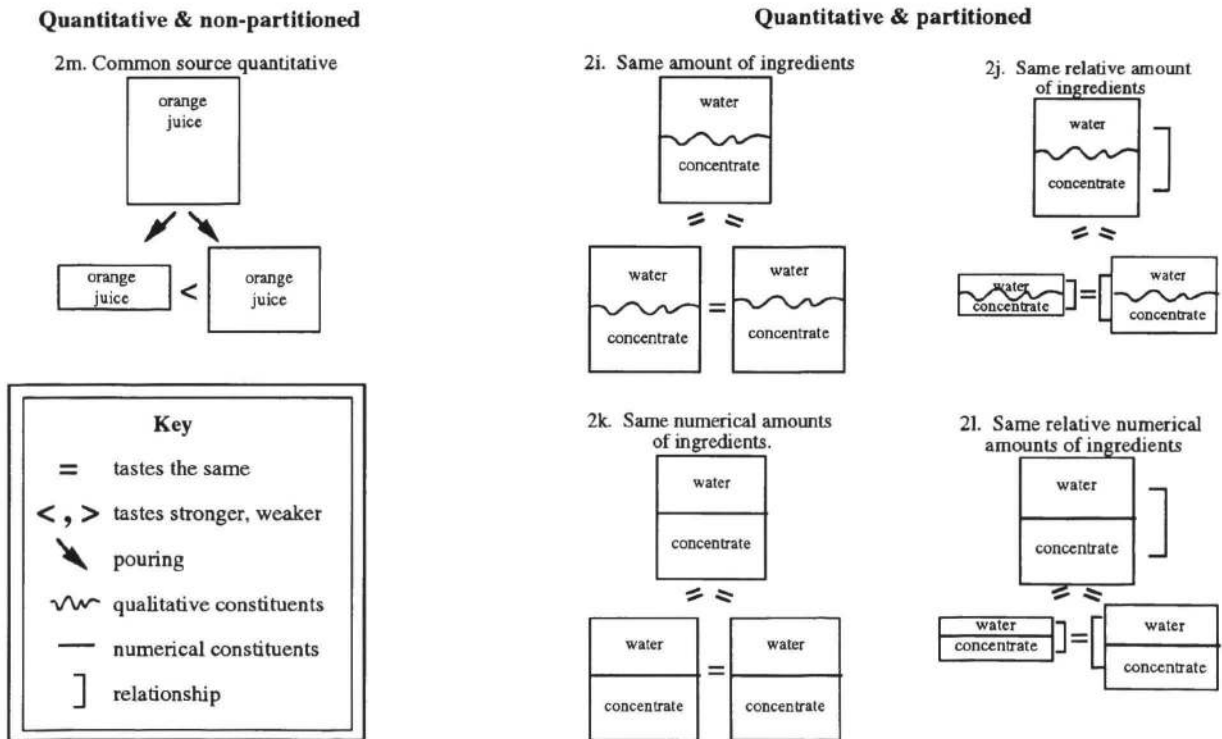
Quantitative & non-partitioned

2m. Common source quantitative

orange juice

orange juice < orange juice

Key

= tastes the same

<, > tastes stronger, weaker

pouring

qualitative constituents

numerical constituents

relationship

Quantitative & partitioned

2i. Same amount of ingredients

water

concentrate

water

concentrate

=

water

concentrate

2j. Same relative amount of ingredients

water

concentrate

water

concentrate

=

water

concentrate

2k. Same numerical amounts of ingredients.

water

concentrate

water

concentrate

=

water

concentrate

2l. Same relative numerical amounts of ingredients

water

concentrate

water

concentrate

=

water

concentrate